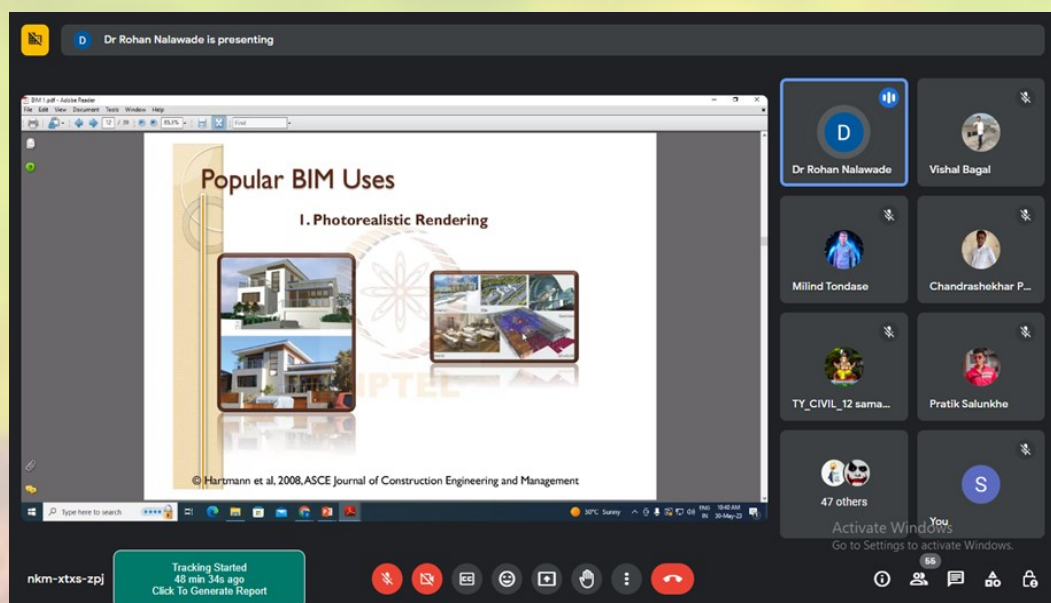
D Dr Rohan Nalawade is presenting

BIM 1.pdf - Adobe Reader
File Edit View Document Tools Window Help
12 / 39 85.3% Find

Popular BIM Uses

1. Photorealistic Rendering

NPTEL

© Hartmann et al, 2008, ASCE Journal of Construction Engineering and Management

Type here to search
30°C Sunny ENG IN 10:40 AM 30-May-23

D
Dr Rohan Nalawade

Vishal Bagal

Milind Tondase

Chandrashekhar P...

TY_CIVIL_12 sama...

Pratik Salunkhe

47 others

S
You

Activate Windows
Go to Settings to activate Windows.

nkm-xtxs-zpj

Tracking Started
48 min 34s ago
Click To Generate Report

55